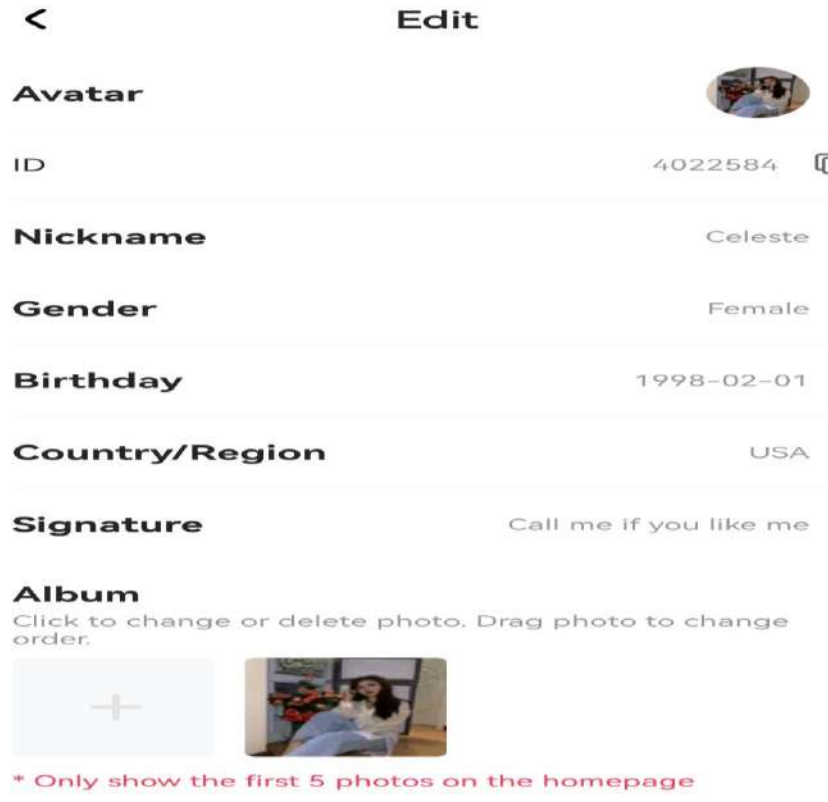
<
Edit

Avatar

ID 4022584

Nickname Celeste

Gender Female

Birthday 1998-02-01

Country/Region USA

Signature Call me if you like me

Album
Click to change or delete photo. Drag photo to change order.

+

* Only show the first 5 photos on the homepage